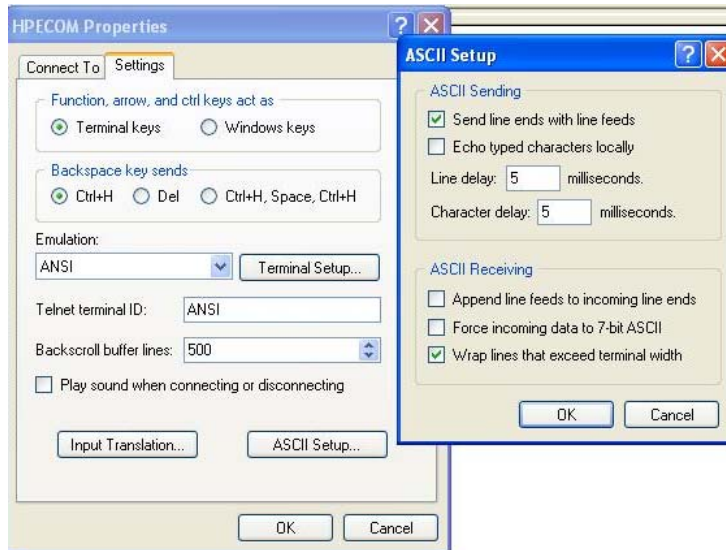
HPECOM Properties

Connect To | Settings

Function, arrow, and ctrl keys act as
Terminal keys
Windows keys

Backspace key sends
Ctrl+H
Del
Ctrl+H, Space, Ctrl+H

Emulation:
ANSI
Terminal Setup...

Telnet terminal ID: ANSI

Backscroll buffer lines: 500

Play sound when connecting or disconnecting

Input Translation...
ASCII Setup...

OK
Cancel

ASCII Setup

ASCII Sending
Send line ends with line feeds
Echo typed characters locally
Line delay: 5 milliseconds.
Character delay: 5 milliseconds.

ASCII Receiving
Append line feeds to incoming line ends
Force incoming data to 7-bit ASCII
Wrap lines that exceed terminal width

OK
Cancel